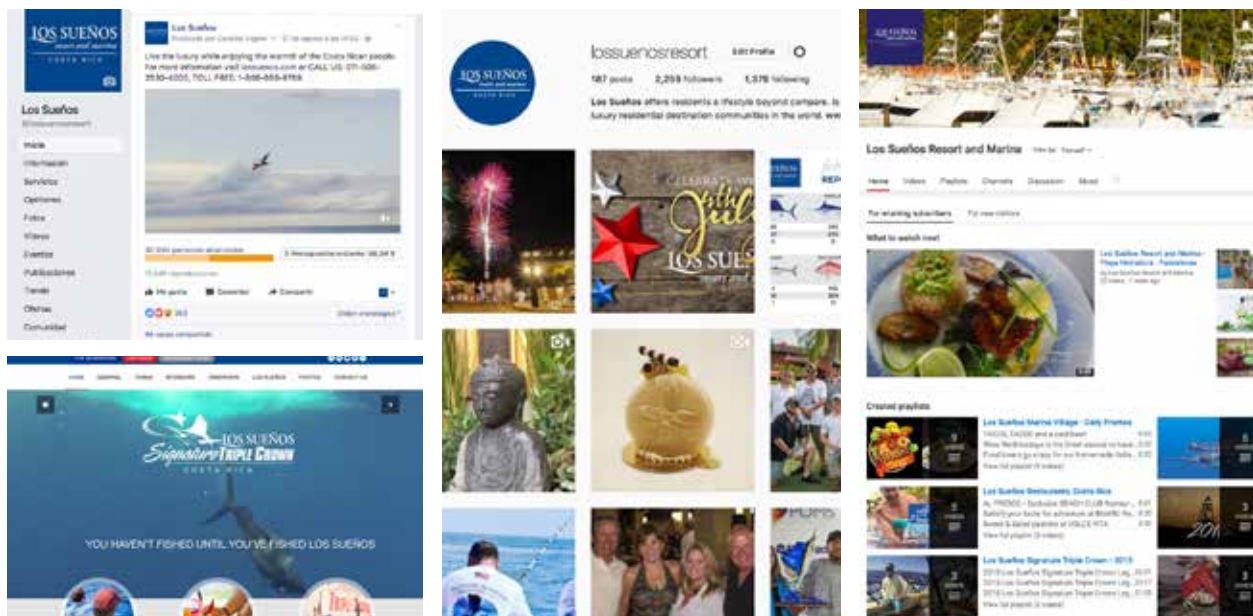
LOS SUEÑOS
resort and marina
COSTA RICA

Los Sueños
@lossuenosresort

Inicio
Información
Servicios
Opiniones
Fotos
Videos
Eventos
Publicaciones
Tienda
Ofertas
Comunidad

Los Sueños
Publicado por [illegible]

Live the luxury while enjoying the warmth of the Costa Rican people. For more information visit lossuenos.com or CALL: US: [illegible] TOLL FREE: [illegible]

Me gusta
Comentar
Compartir

LOS SUEÑOS
resort and marina
COSTA RICA

lossuenosresort
Edit Profile
187 posts 2,259 followers 1,376 following
Los Sueños offers residents a lifestyle beyond compare. Is luxury residential destination communities in the world. we

LOS SUEÑOS

LOS SUEÑOS
Los Sueños Resort and Marina
Home Videos Playlists Channels Discussion About
For returning subscribers For new visitors
What to watch next
Los Sueños Resort and Marina - Playa Herradura
Created playlists
Los Sueños Marina Village - Daily Promos
Los Sueños Restaurants, Costa Rica
Los Sueños Signature Triple Crown - 2015

HOME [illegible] CONTACT US

LOS SUEÑOS
Signature TRIPLE CROWN
COSTA RICA

YOU HAVEN'T FISHED UNTIL YOU'VE FISHED LOS SUEÑOS